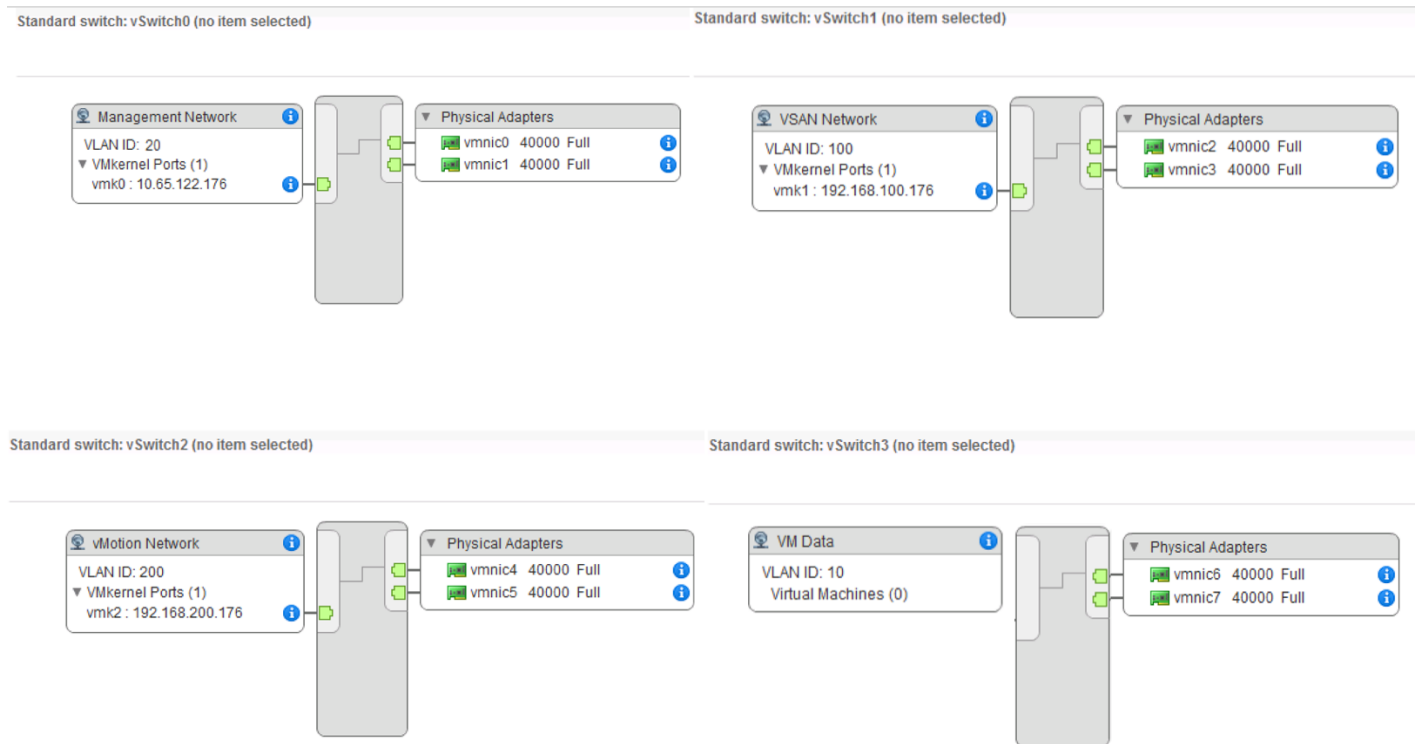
Standard switch: vSwitch0 (no item selected)

Management Network
VLAN ID: 20
▼ VMkernel Ports (1)
vmk0 : 10.65.122.176

▼ Physical Adapters
vmnic0 40000 Full
vmnic1 40000 Full

Standard switch: vSwitch1 (no item selected)

VSAN Network
VLAN ID: 100
▼ VMkernel Ports (1)
vmk1 : 192.168.100.176

▼ Physical Adapters
vmnic2 40000 Full
vmnic3 40000 Full

Standard switch: vSwitch2 (no item selected)

vMotion Network
VLAN ID: 200
▼ VMkernel Ports (1)
vmk2 : 192.168.200.176

▼ Physical Adapters
vmnic4 40000 Full
vmnic5 40000 Full

Standard switch: vSwitch3 (no item selected)

VM Data
VLAN ID: 10
Virtual Machines (0)

▼ Physical Adapters
vmnic6 40000 Full
vmnic7 40000 Full